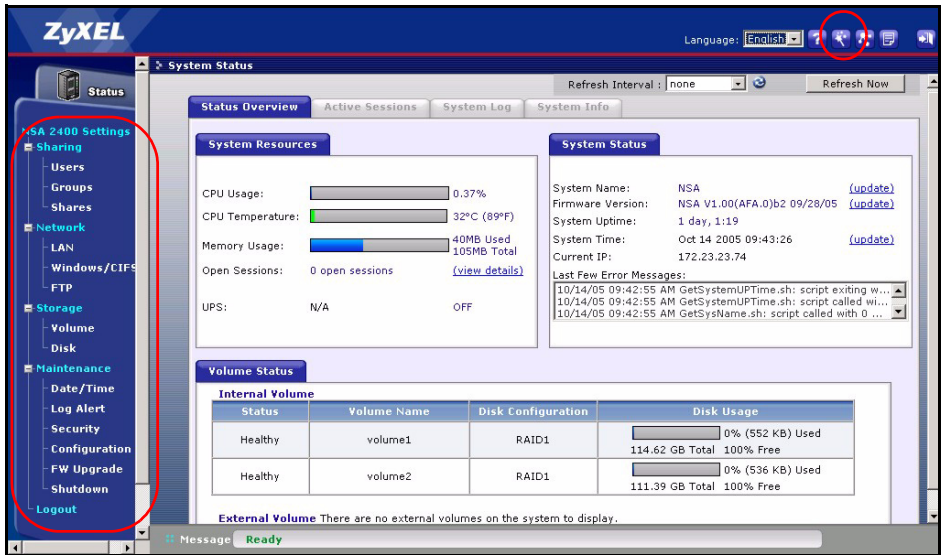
ZyXEL

Language: English

Status

NSA 2400 Settings
Sharing
Users
Groups
Shares
Network
LAN
Windows/CIFS
FTP
Storage
Volume
Disk
Maintenance
Date/Time
Log Alert
Security
Configuration
FW Upgrade
Shutdown
Logout

System Status

Refresh Interval : none
Refresh Now

Status Overview
Active Sessions
System Log
System Info

System Resources

CPU Usage: 0.37%
CPU Temperature: 32°C (89°F)
Memory Usage: 40MB Used 105MB Total
Open Sessions: 0 open sessions (view details)
UPS: N/A OFF

System Status

System Name: NSA (update)
Firmware Version: NSA V1.00(AFA.0)b2 09/28/05 (update)
System Uptime: 1 day, 1:19
System Time: Oct 14 2005 09:43:26 (update)
Current IP: 172.23.23.74
Last Few Error Messages:
10/14/05 09:42:55 AM GetSystemUPTime.sh: script exiting w...
10/14/05 09:42:55 AM GetSystemUPTime.sh: script called wi...
10/14/05 09:42:55 AM GetSysName.sh: script called with 0 ...

Volume Status

Internal Volume

| Status | Volume Name | Disk Configuration | Disk Usage |
|---|---|---|---|
| Healthy | volume1 | RAID1 | 0% (552 KB) Used 114.62 GB Total 100% Free |
| Healthy | volume2 | RAID1 | 0% (536 KB) Used 111.39 GB Total 100% Free |

External Volume There are no external volumes on the system to display.

Message Ready